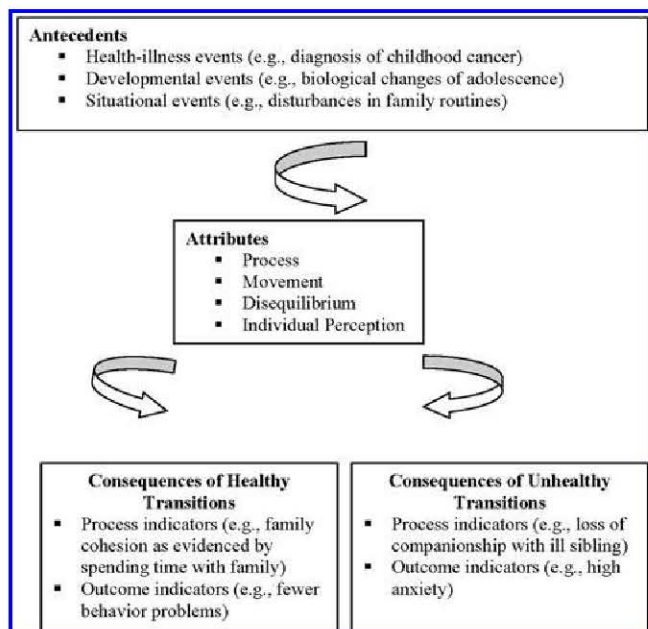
Antecedents
- Health-illness events (e.g., diagnosis of childhood cancer)
- Developmental events (e.g., biological changes of adolescence)
- Situational events (e.g., disturbances in family routines)

Attributes
- Process
- Movement
- Disequilibrium
- Individual Perception

Consequences of Healthy Transitions
- Process indicators (e.g., family cohesion as evidenced by spending time with family)
- Outcome indicators (e.g., fewer behavior problems)

Consequences of Unhealthy Transitions
- Process indicators (e.g., loss of companionship with ill sibling)
- Outcome indicators (e.g., high anxiety)